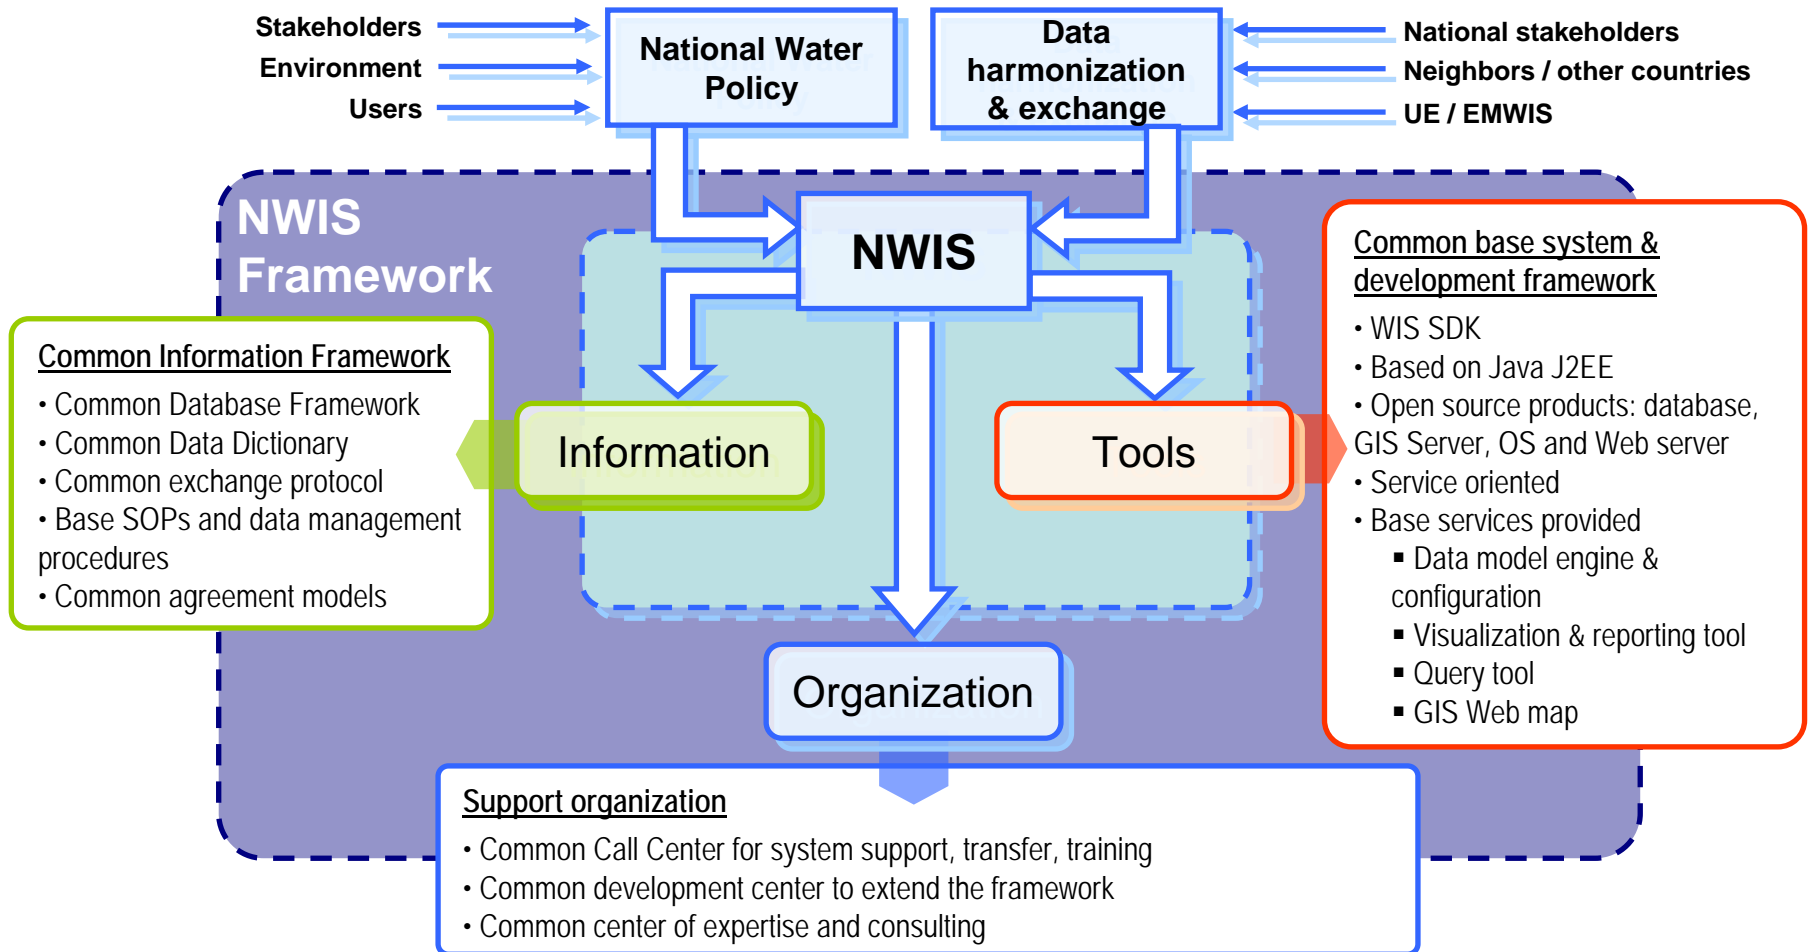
Stakeholders
Environment
Users

National Water Policy

Data harmonization & exchange

National stakeholders
Neighbors / other countries
UE / EMWIS

NWIS Framework

NWIS

Common Information Framework
• Common Database Framework
• Common Data Dictionary
• Common exchange protocol
• Base SOPs and data management procedures
• Common agreement models

Information

Tools

Common base system & development framework
• WIS SDK
• Based on Java J2EE
• Open source products: database, GIS Server, OS and Web server
• Service oriented
• Base services provided
▪ Data model engine & configuration
▪ Visualization & reporting tool
▪ Query tool
▪ GIS Web map

Organization

Support organization
• Common Call Center for system support, transfer, training
• Common development center to extend the framework
• Common center of expertise and consulting